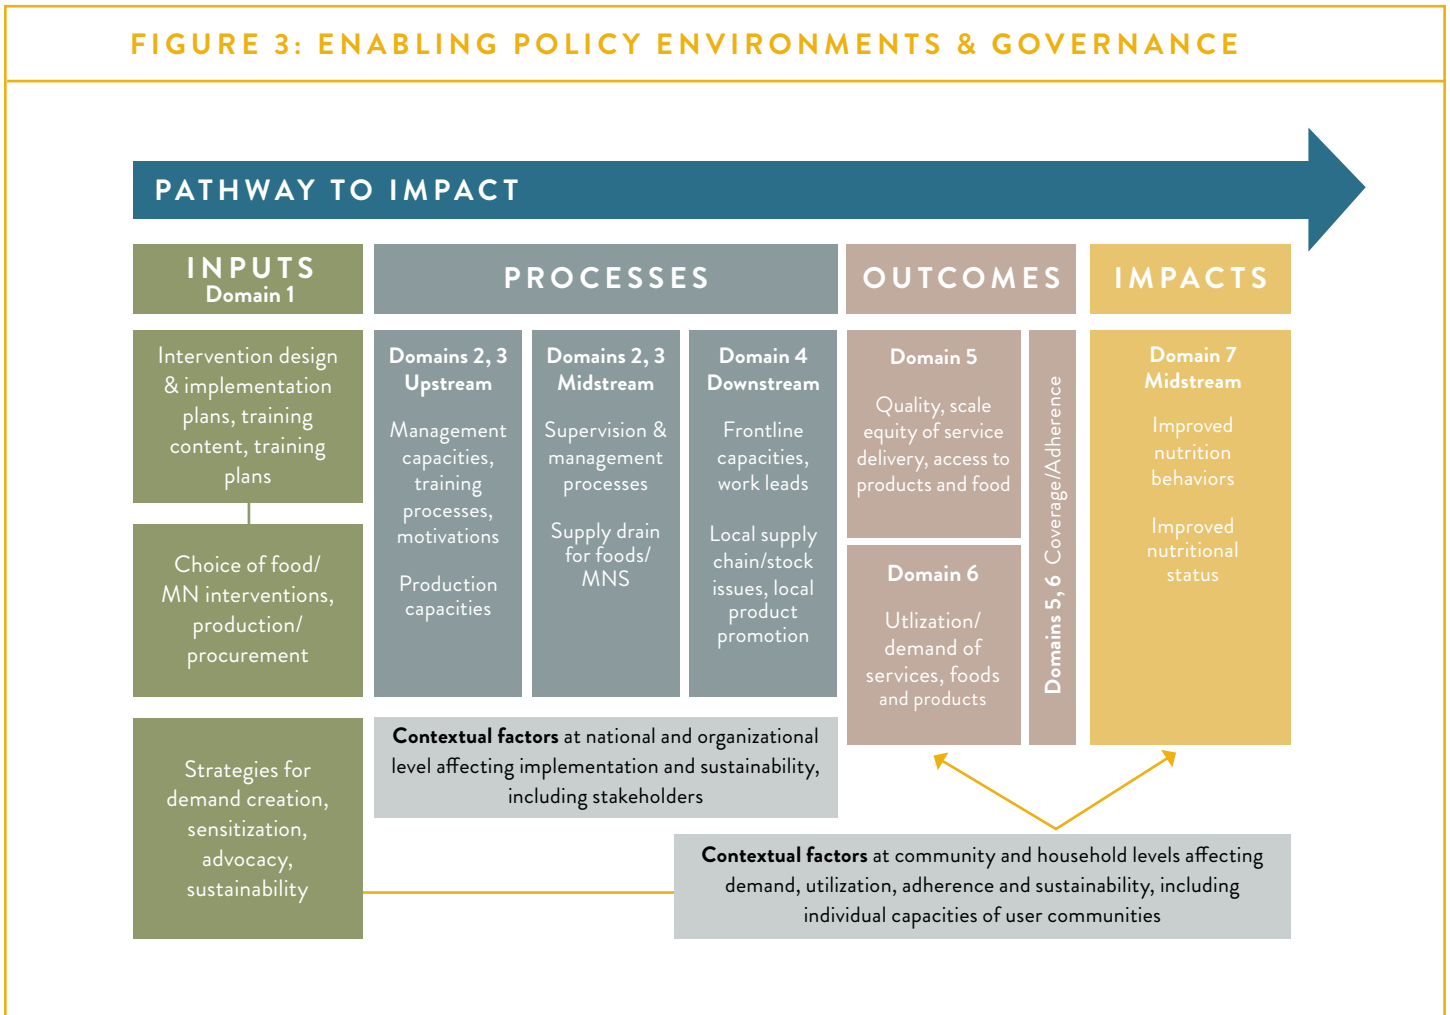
FIGURE 3: ENABLING POLICY ENVIRONMENTS & GOVERNANCE

PATHWAY TO IMPACT

INPUTS
Domain 1

PROCESSES

OUTCOMES

IMPACTS

Intervention design & implementation plans, training content, training plans

Choice of food/ MN interventions, production/ procurement

Strategies for demand creation, sensitization, advocacy, sustainability

Domains 2, 3
Upstream

Management capacities, training processes, motivations

Production capacities

Domains 2, 3
Midstream

Supervision & management processes

Supply drain for foods/ MNS

Domain 4
Downstream

Frontline capacities, work leads

Local supply chain/stock issues, local product promotion

Domain 5

Quality, scale equity of service delivery, access to products and food

Domain 6

Utlization/ demand of services, foods and products

Domains 5, 6 Coverage/Adherence

Domain 7
Midstream

Improved nutrition behaviors

Improved nutritional status

Contextual factors at national and organizational level affecting implementation and sustainability, including stakeholders

Contextual factors at community and household levels affecting demand, utilization, adherence and sustainability, including individual capacities of user communities